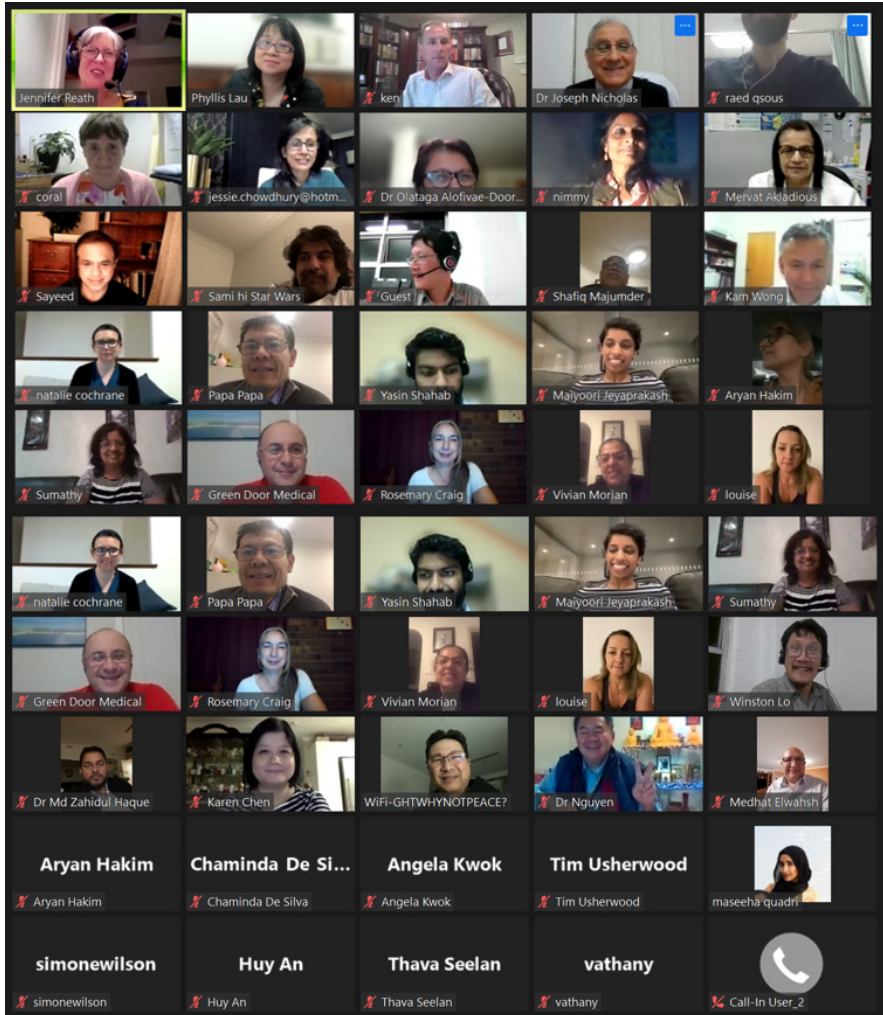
Jennifer Reath
Phyllis Lau
ken
Dr Joseph Nicholas
raed qsous
coral
jessie.chowdhury@hotm...
Dr Olataga Alofivae-Door...
nimmy
Mervat Akladious
Sayeed
Sami hi Star Wars
Guest
Shafiq Majumder
Kam Wong
natalie cochrane
Papa Papa
Yasin Shahab
Maiyoori Jeyaprakash
Aryan Hakim
Sumathy
Green Door Medical
Rosemary Craig
Vivian Morian
louise
natalie cochrane
Papa Papa
Yasin Shahab
Maiyoori Jeyaprakash
Sumathy
Green Door Medical
Rosemary Craig
Vivian Morian
louise
Winston Lo
Dr Md Zahidul Haque
Karen Chen
WiFi-GHTWHYNOTPEACE?
Dr Nguyen
Medhat Elwahsh
Aryan Hakim
Aryan Hakim
Chaminda De Si...
Chaminda De Silva
Angela Kwok
Angela Kwok
Tim Usherwood
Tim Usherwood
maseeha quadri
simonewilson
simonewilson
Huy An
Huy An
Thava Seelan
Thava Seelan
vathany
vathany
Call-In User_2